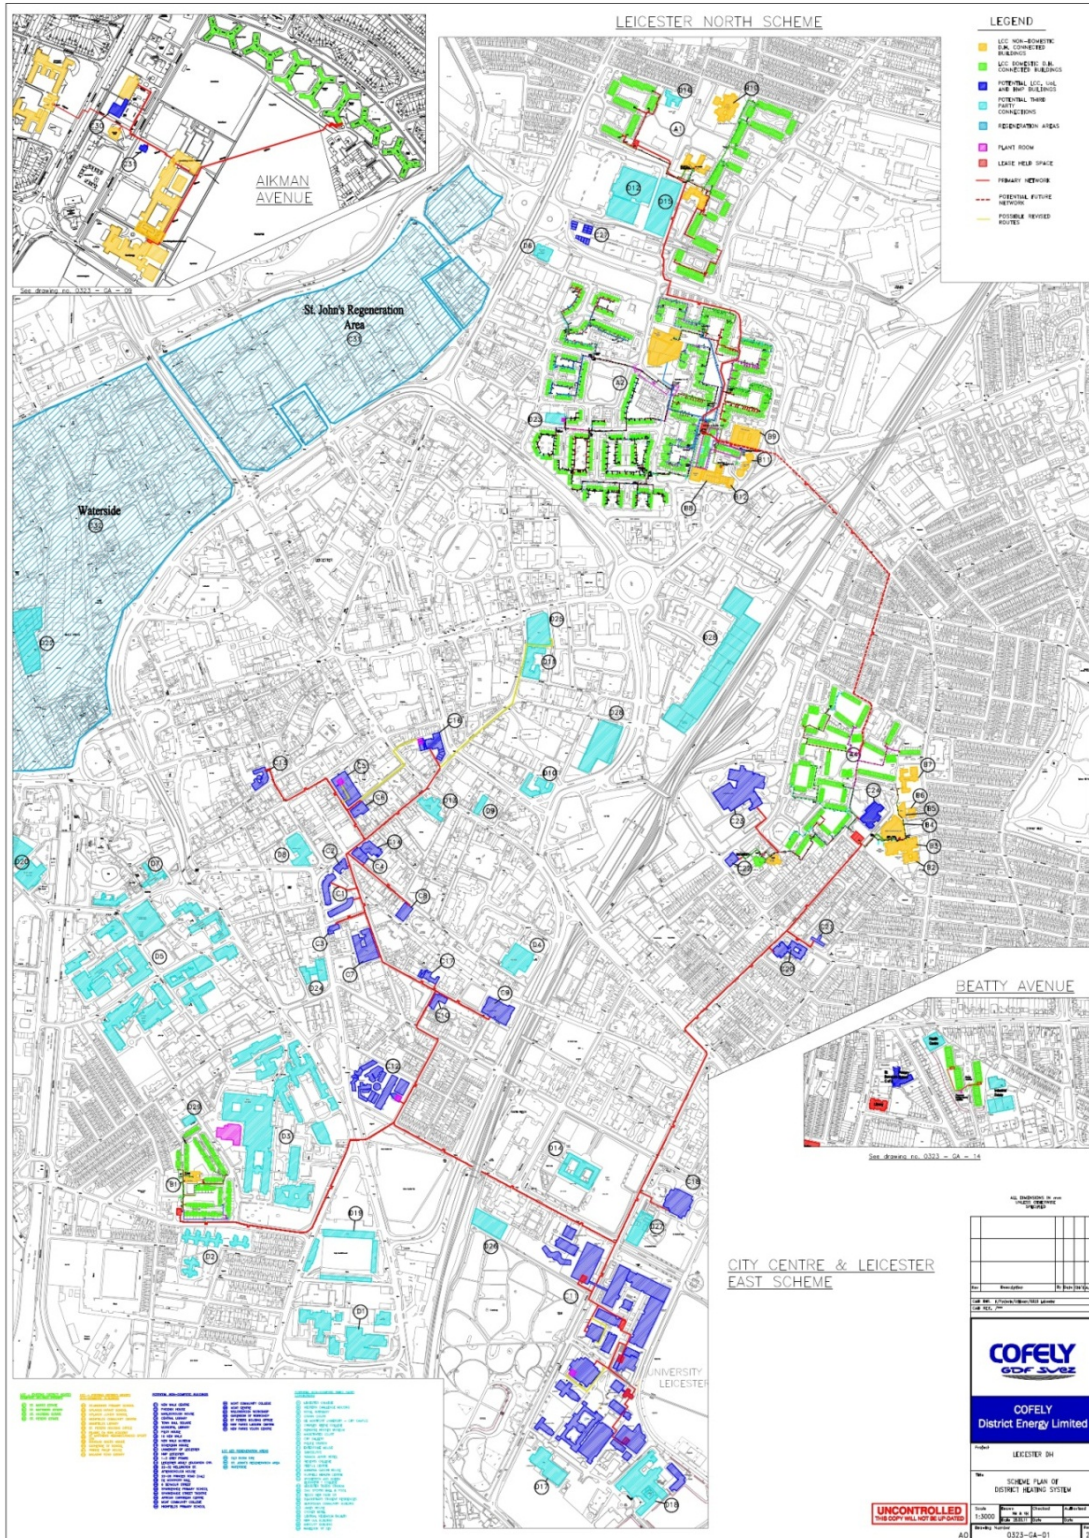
LEICESTER NORTH SCHEME

LEGEND
LCC NON-DOMESTIC D.H. CONNECTED BUILDINGS
LCC DOMESTIC D.H. CONNECTED BUILDINGS
POTENTIAL LCC, UoL AND DMU BUILDINGS
POTENTIAL THIRD PARTY CONNECTIONS
REGENERATION AREAS
PLANT ROOM
LEASE HELD SPACE
PRIMARY NETWORK
POTENTIAL FUTURE NETWORK
POSSIBLE REVISED ROUTES

AIKMAN AVENUE

See drawing no. 0323 – GA – 09

St. John's Regeneration Area
C31

Waterside
C32

A1
D12
D13
B8
B9
B11
B12
B6
B7
B5
B4
B3
B2
B1
C1
C2
C3
C4
C5
C6
C7
C8
C9
C14
C16
C18
C19
C20
C21
C22
C23
C24
C25
C26
C27
C28
D1
D2
D3
D4
D5
D7
D8
D9
D10
D11
D14
D16
D17
D18
D19
D20
D21
D22
D23
D24
D25
D26
D27
D28

BEATTY AVENUE

See drawing no. 0323 – GA – 14

CITY CENTRE & LEICESTER EAST SCHEME

UNIVERSITY LEICESTER

ALL DIMENSIONS IN mm UNLESS OTHERWISE SPECIFIED

Rev | Description | By | Date | Chk'd | App'd

COFELY
GDF SUEZ

COFELY
District Energy Limited

Project
LEICESTER DH

Title
SCHEME PLAN OF DISTRICT HEATING SYSTEM

UNCONTROLLED
THIS COPY WILL NOT BE UP-DATED

Scale 1:3000
Drawing Number
0323–GA–01
A0